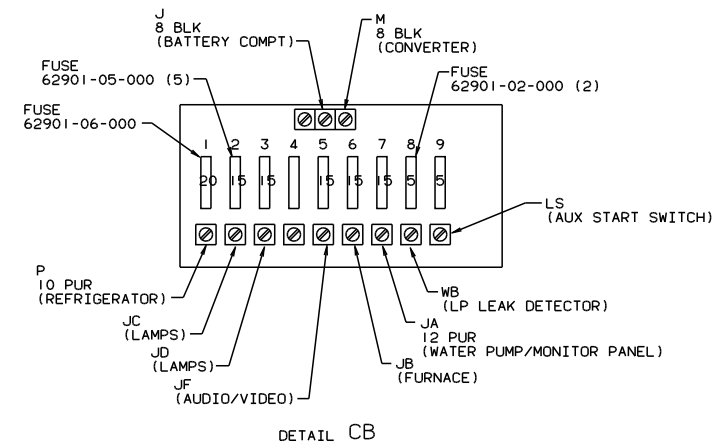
J
8 BLK
(BATTERY COMPT)

M
8 BLK
(CONVERTER)

FUSE
62901-05-000 (5)

FUSE
62901-02-000 (2)

FUSE
62901-06-000

1 2 3 4 5 6 7 8 9

20 15 15 15 15 15 5 5

LS
(AUX START SWITCH)

P
10 PUR
(REFRIGERATOR)

WB
(LP LEAK DETECTOR)

JC
(LAMPS)

JA
12 PUR
(WATER PUMP/MONITOR PANEL)

JD
(LAMPS)

JB
(FURNACE)

JF
(AUDIO/VIDEO)

DETAIL CB